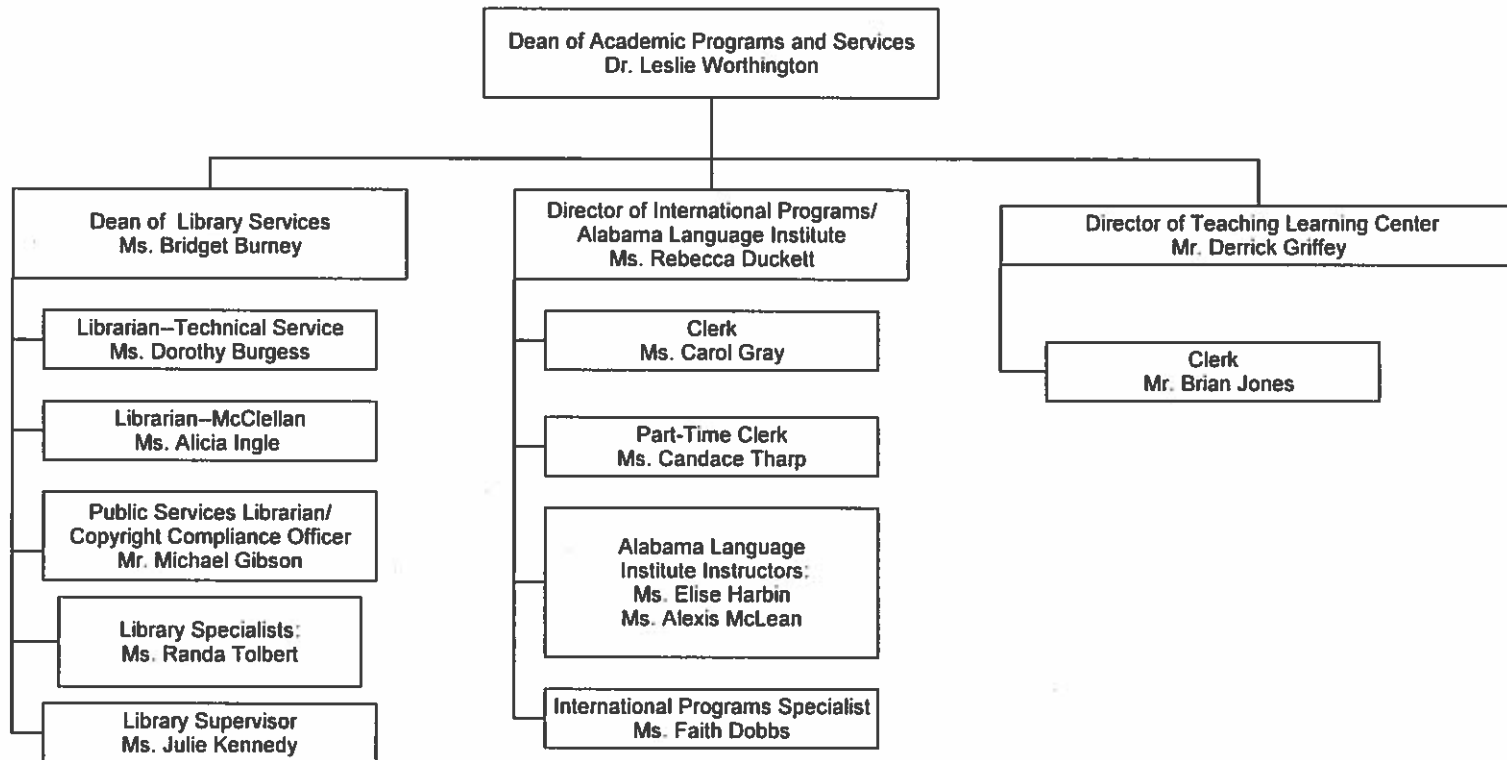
Dean of Academic Programs and Services
Dr. Leslie Worthington

Dean of Library Services
Ms. Bridget Burney

Librarian–Technical Service
Ms. Dorothy Burgess

Librarian–McClellan
Ms. Alicia Ingle

Public Services Librarian/
Copyright Compliance Officer
Mr. Michael Gibson

Library Specialists:
Ms. Randa Tolbert

Library Supervisor
Ms. Julie Kennedy

Director of International Programs/
Alabama Language Institute
Ms. Rebecca Duckett

Clerk
Ms. Carol Gray

Part-Time Clerk
Ms. Candace Tharp

Alabama Language
Institute Instructors:
Ms. Elise Harbin
Ms. Alexis McLean

International Programs Specialist
Ms. Faith Dobbs

Director of Teaching Learning Center
Mr. Derrick Griffey

Clerk
Mr. Brian Jones